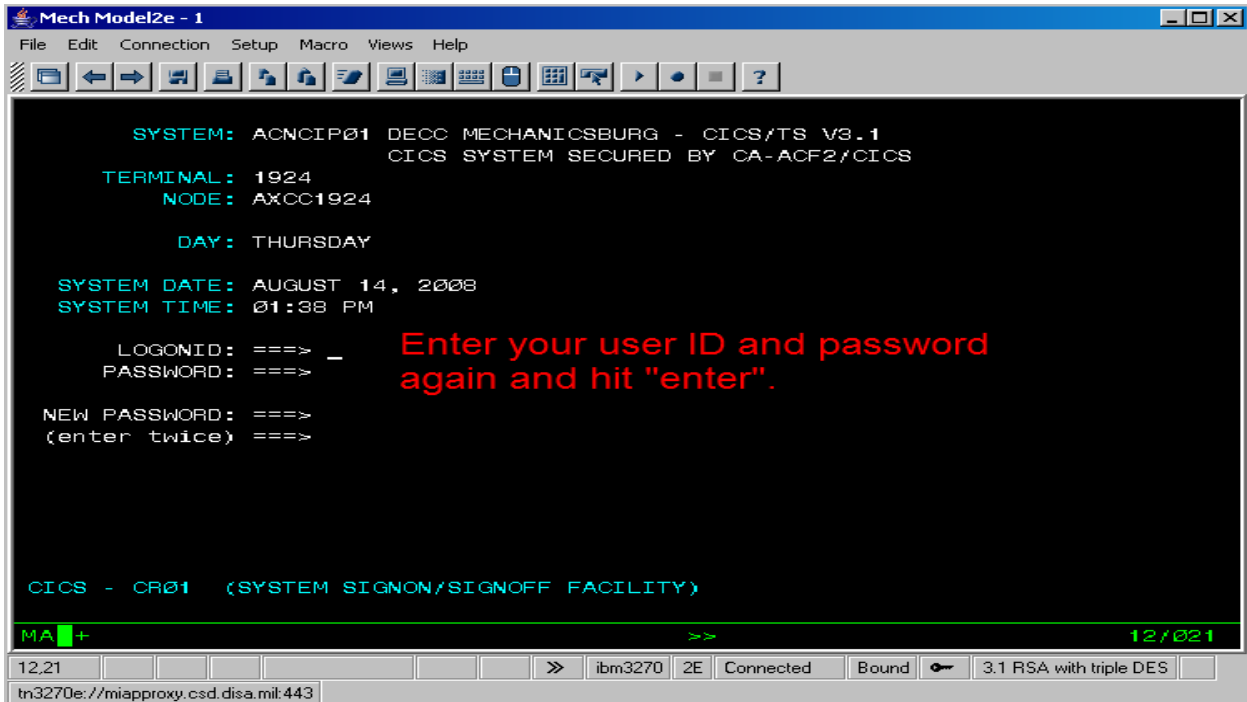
Mech Model2e - 1

File Edit Connection Setup Macro Views Help

SYSTEM: ACNCIPØ1 DECC MECHANICSBURG - CICS/TS V3.1
CICS SYSTEM SECURED BY CA-ACF2/CICS
TERMINAL: 1924
NODE: AXCC1924

DAY: THURSDAY

SYSTEM DATE: AUGUST 14, 2ØØ8
SYSTEM TIME: Ø1:38 PM

LOGONID: ===> _
PASSWORD: ===>

Enter your user ID and password again and hit "enter".

NEW PASSWORD: ===>
(enter twice) ===>

CICS - CRØ1 (SYSTEM SIGNON/SIGNOFF FACILITY)

MA +
>>
12/Ø21

12,21
≫
ibm3270
2E
Connected
Bound
3.1 RSA with triple DES

tn3270e://miapproxy.csd.disa.mil:443